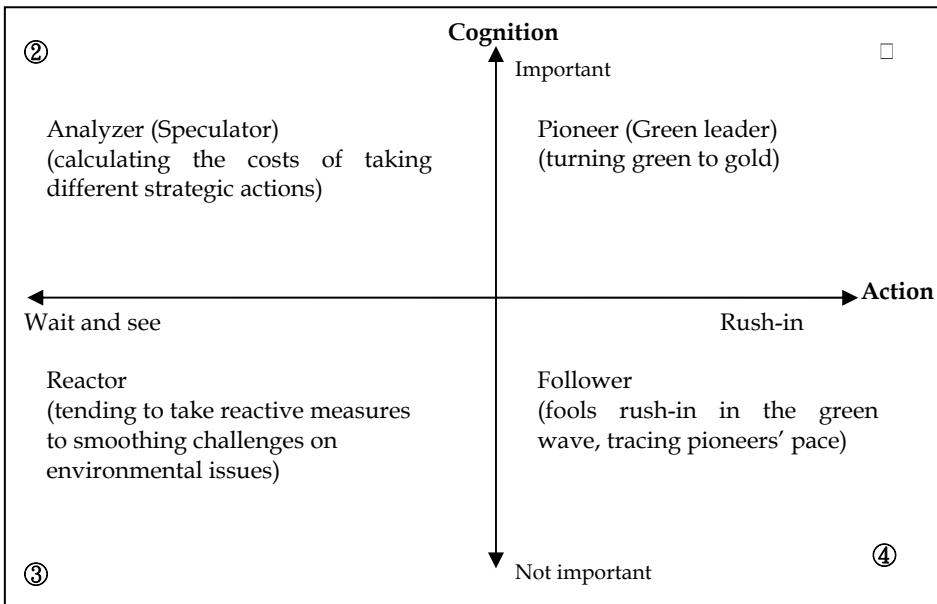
Cognition

②

Important

□

Analyzer (Speculator) (calculating the costs of taking different strategic actions)

Pioneer (Green leader) (turning green to gold)

Action

Wait and see

Rush-in

Reactor (tending to take reactive measures to smoothing challenges on environmental issues)

Follower (fools rush-in in the green wave, tracing pioneers' pace)

④

③

Not important